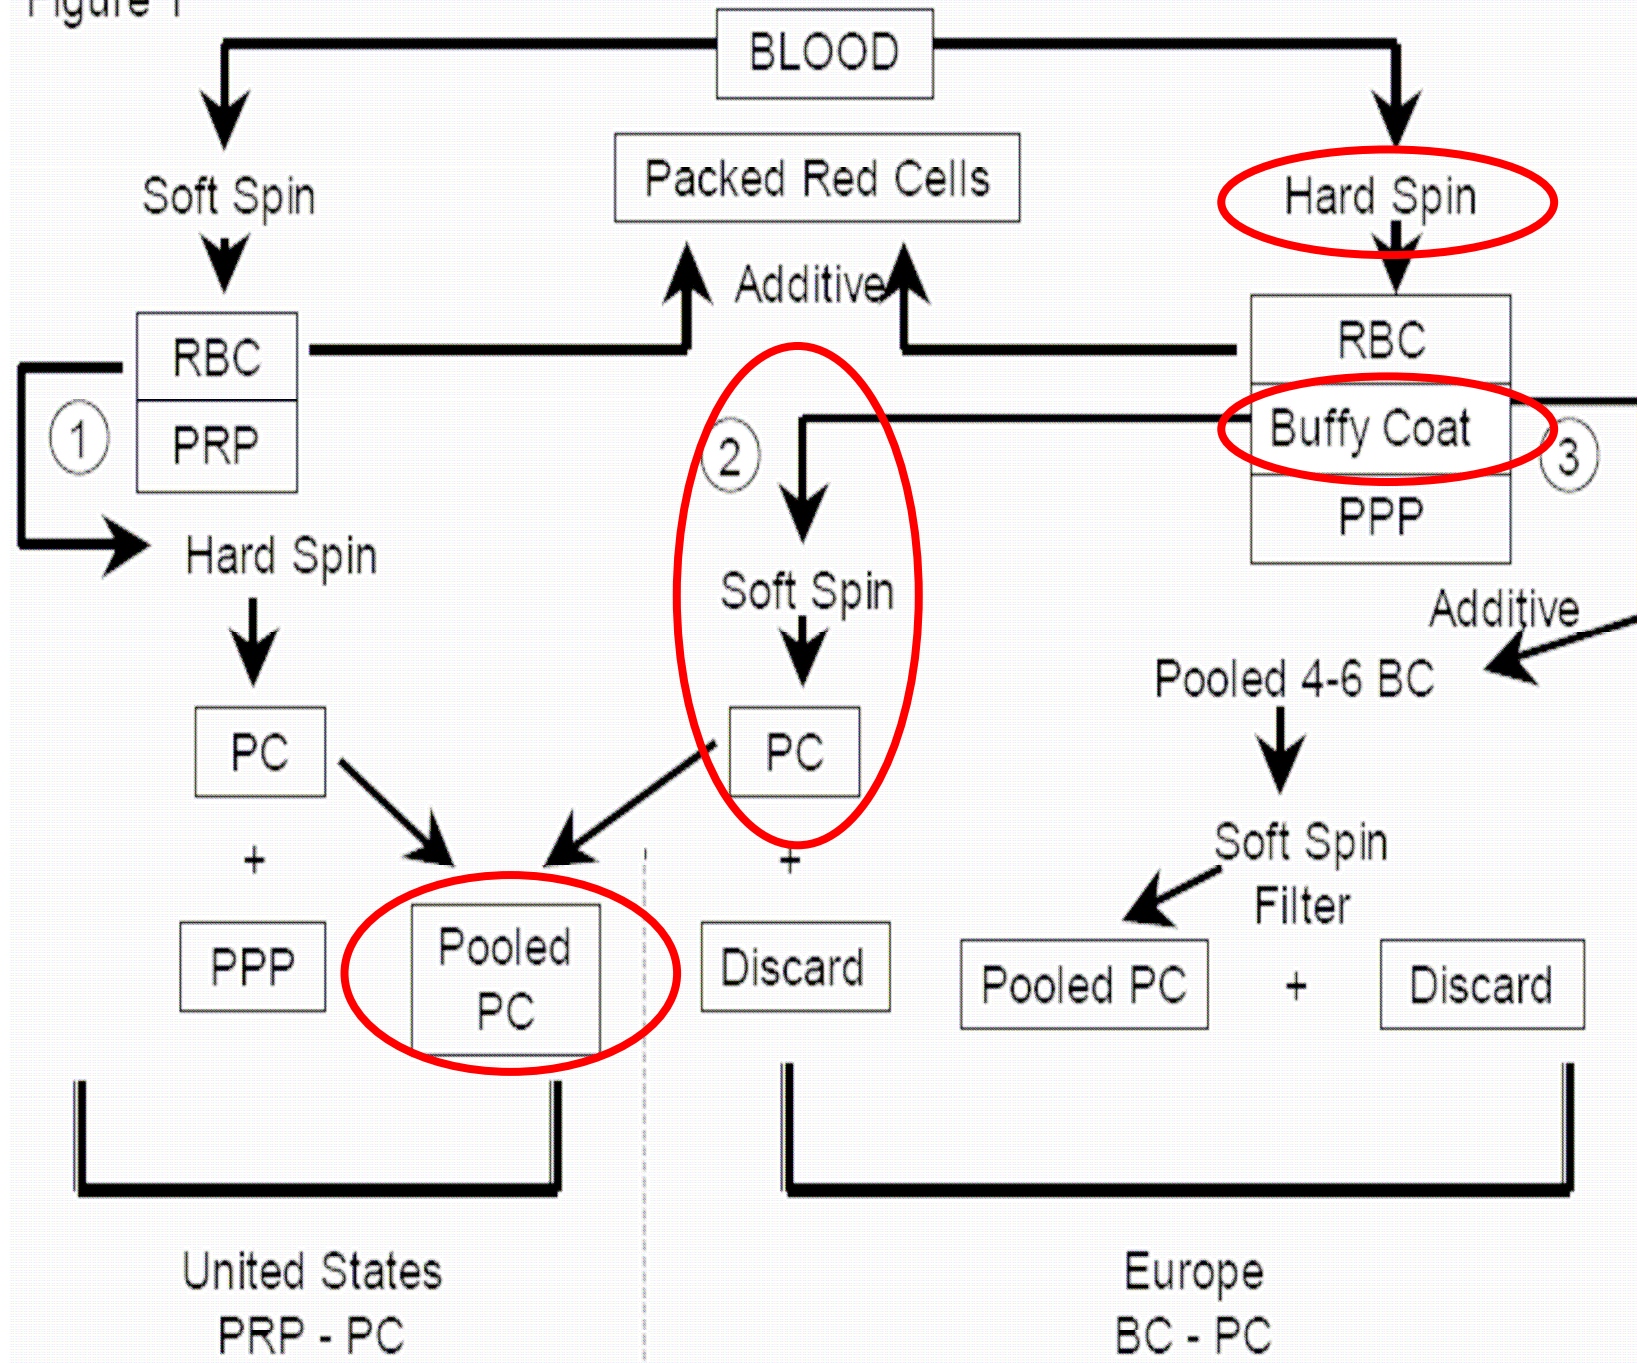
Figure 1

BLOOD

Soft Spin

Packed Red Cells

Hard Spin

Additive

RBC
PRP

1

RBC
Buffy Coat
PPP

2

3

Hard Spin

Soft Spin

Additive

Pooled 4-6 BC

PC

PC

+

+

PPP

Pooled PC

Discard

Soft Spin
Filter

Pooled PC

+

Discard

United States
PRP - PC

Europe
BC - PC